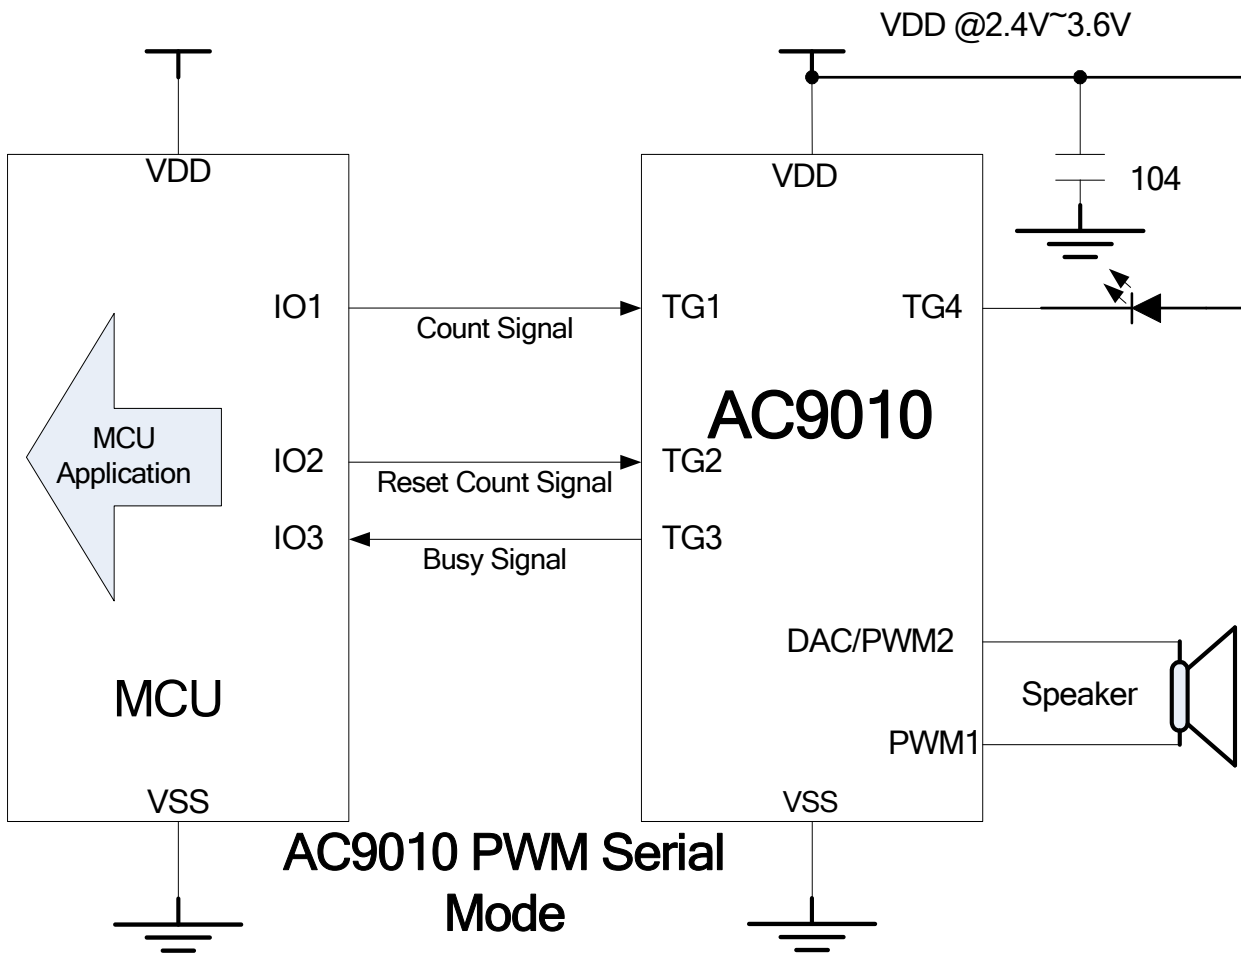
VDD @2.4V~3.6V

VDD

VDD

104

IO1

Count Signal

TG1

TG4

AC9010

MCU Application

IO2

Reset Count Signal

TG2

IO3

Busy Signal

TG3

DAC/PWM2

Speaker

PWM1

MCU

VSS

VSS

AC9010 PWM Serial Mode